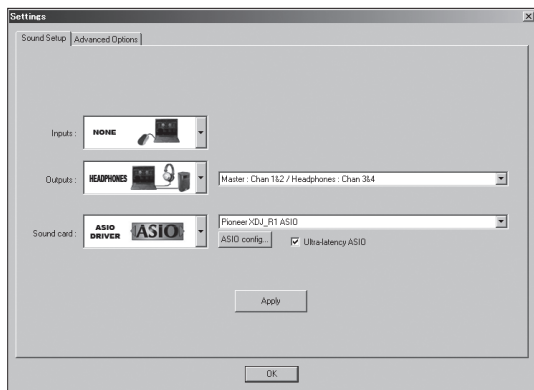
Settings
Sound Setup | Advanced Options

Inputs : NONE

Outputs : HEADPHONES
Master : Chan 1&2 / Headphones : Chan 3&4

Sound card : ASIO DRIVER ASIO
Pioneer XDJ_R1 ASIO
ASIO config...
Ultra-latency ASIO

Apply

OK